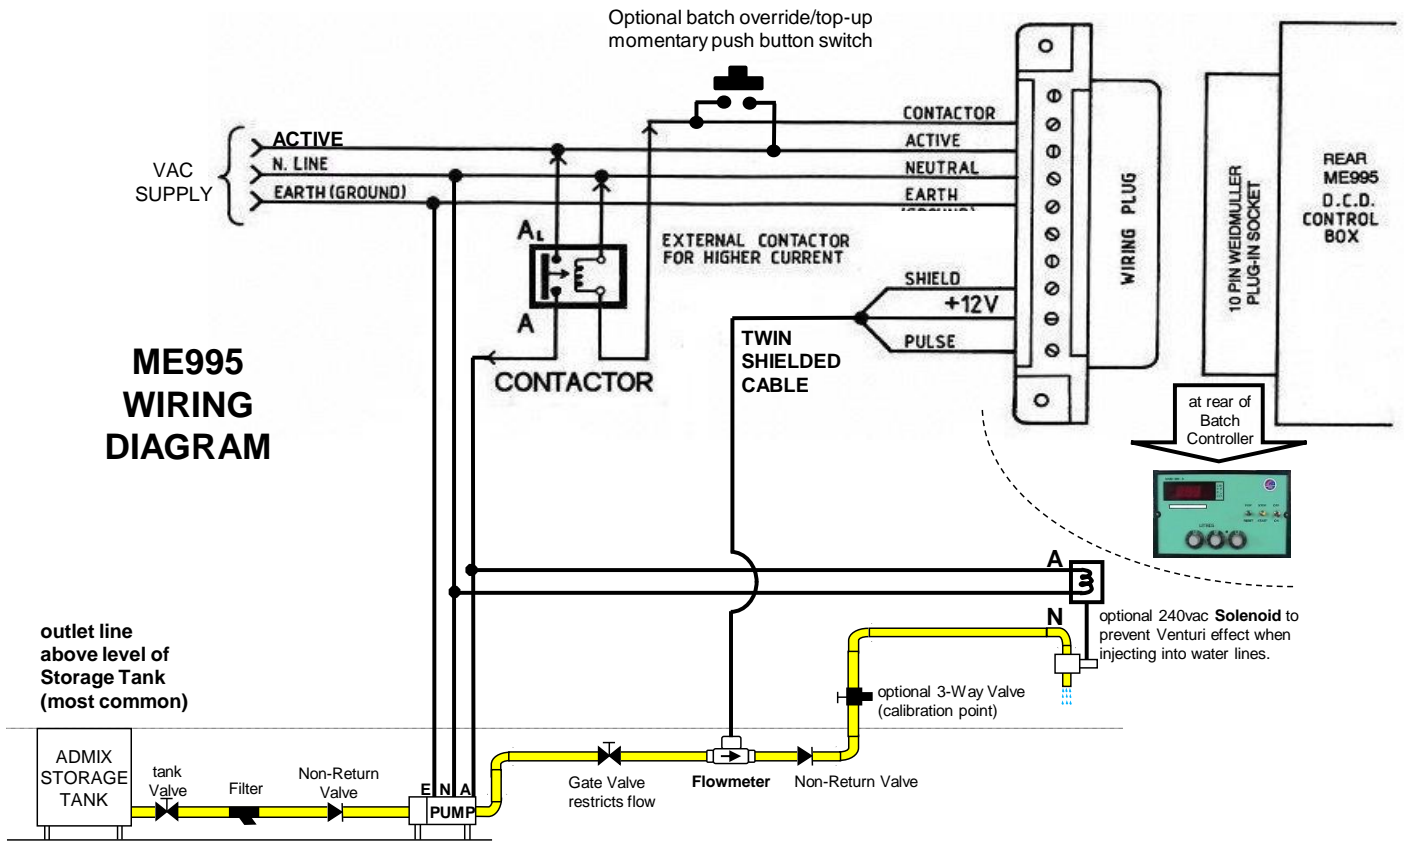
Optional batch override/top-up momentary push button switch

VAC SUPPLY

ACTIVE
N. LINE
EARTH (GROUND)

CONTACTOR
ACTIVE
NEUTRAL
EARTH
(GROUND)

$A_L$

A

EXTERNAL CONTACTOR FOR HIGHER CURRENT

CONTACTOR

SHIELD
+12V
PULSE

TWIN SHIELDED CABLE

WIRING PLUG

10 PIN WEIDMULLER PLUG-IN SOCKET

REAR ME995 D.C.D. CONTROL BOX

at rear of Batch Controller

ME995 WIRING DIAGRAM

A

N

optional 240vac **Solenoid** to prevent Venturi effect when injecting into water lines.

optional 3-Way Valve (calibration point)

outlet line above level of Storage Tank (most common)

ADMIX STORAGE TANK

tank Valve

Filter

Non-Return Valve

E N A
PUMP

Gate Valve restricts flow

**Flowmeter**

Non-Return Valve